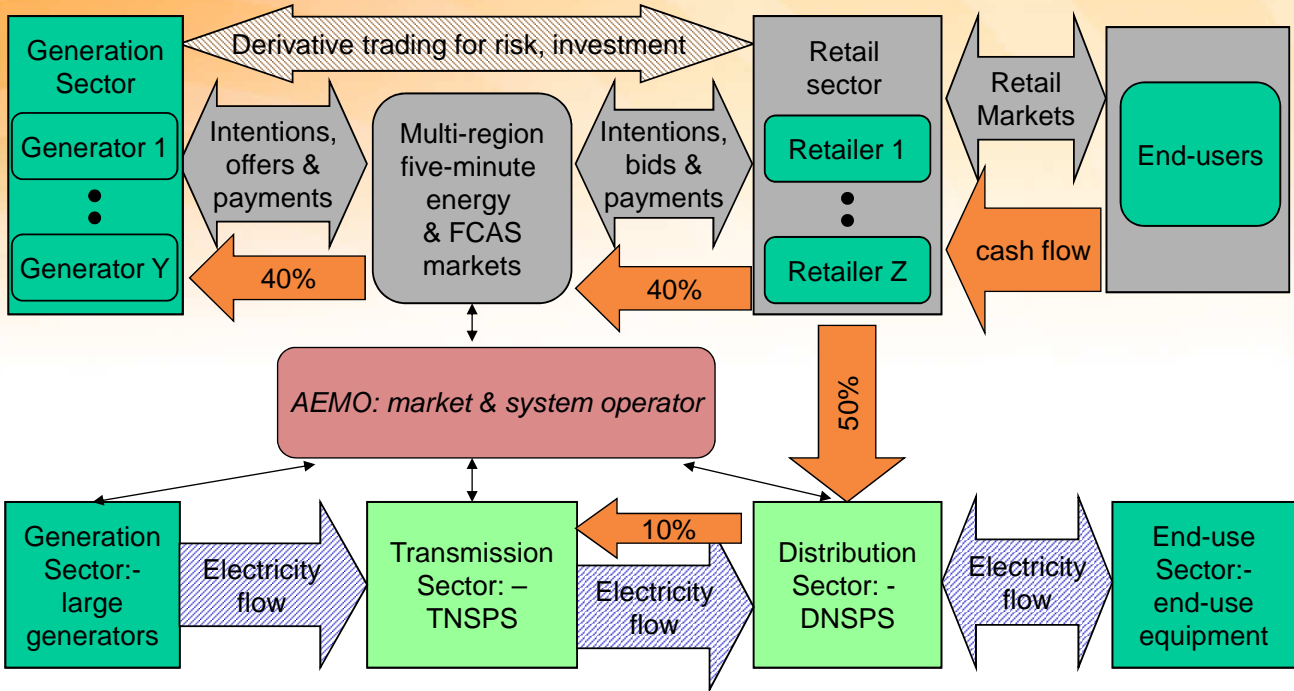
Generation Sector

Generator 1

Generator Y

Derivative trading for risk, investment

Intentions, offers & payments

40%

Multi-region five-minute energy & FCAS markets

Intentions, bids & payments

40%

Retail sector

Retailer 1

Retailer Z

Retail Markets

cash flow

End-users

AEMO: market & system operator

50%

Generation Sector:- large generators

Electricity flow

Transmission Sector: – TNSPS

10%

Electricity flow

Distribution Sector: - DNSPS

Electricity flow

End-use Sector:- end-use equipment